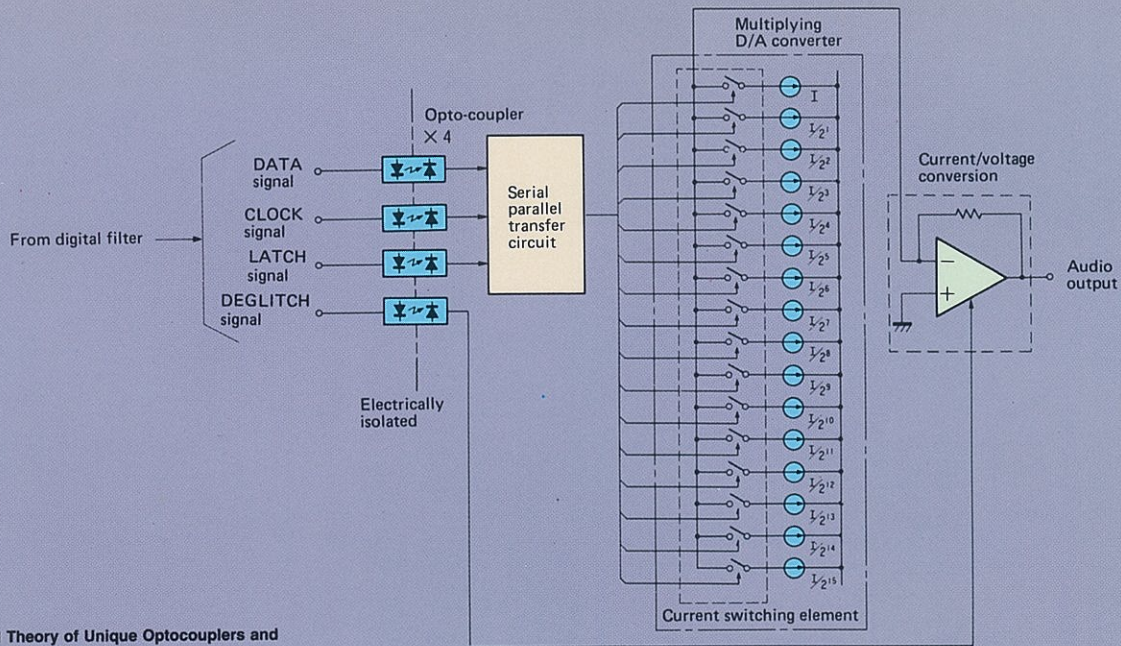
Multiplying D/A converter

Opto-coupler
X 4

DATA signal

CLOCK signal

LATCH signal

DEGLITCH signal

From digital filter

Serial parallel transfer circuit

Electrically isolated

$I$

$I/2^1$

$I/2^2$

$I/2^3$

$I/2^4$

$I/2^5$

$I/2^6$

$I/2^7$

$I/2^8$

$I/2^9$

$I/2^{10}$

$I/2^{11}$

$I/2^{12}$

$I/2^{13}$

$I/2^{14}$

$I/2^{15}$

Current/voltage conversion

$-$

$+$

Audio output

Current switching element

Theory of Unique Optocouplers and